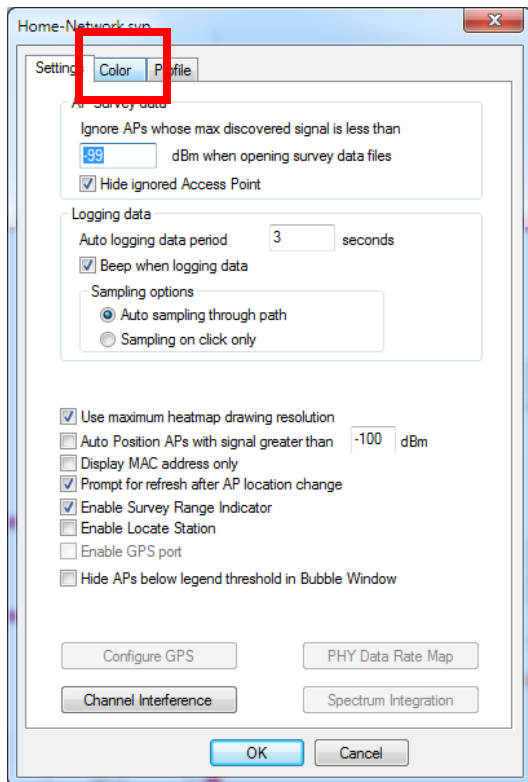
Home-Network.svn

Setting | Color | Profile

AP Survey data
Ignore APs whose max discovered signal is less than
-99 dBm when opening survey data files
Hide ignored Access Point

Logging data
Auto logging data period 3 seconds
Beep when logging data
Sampling options
Auto sampling through path
Sampling on click only

Use maximum heatmap drawing resolution
Auto Position APs with signal greater than -100 dBm
Display MAC address only
Prompt for refresh after AP location change
Enable Survey Range Indicator
Enable Locate Station
Enable GPS port
Hide APs below legend threshold in Bubble Window

Configure GPS
PHY Data Rate Map
Channel Interference
Spectrum Integration

OK
Cancel